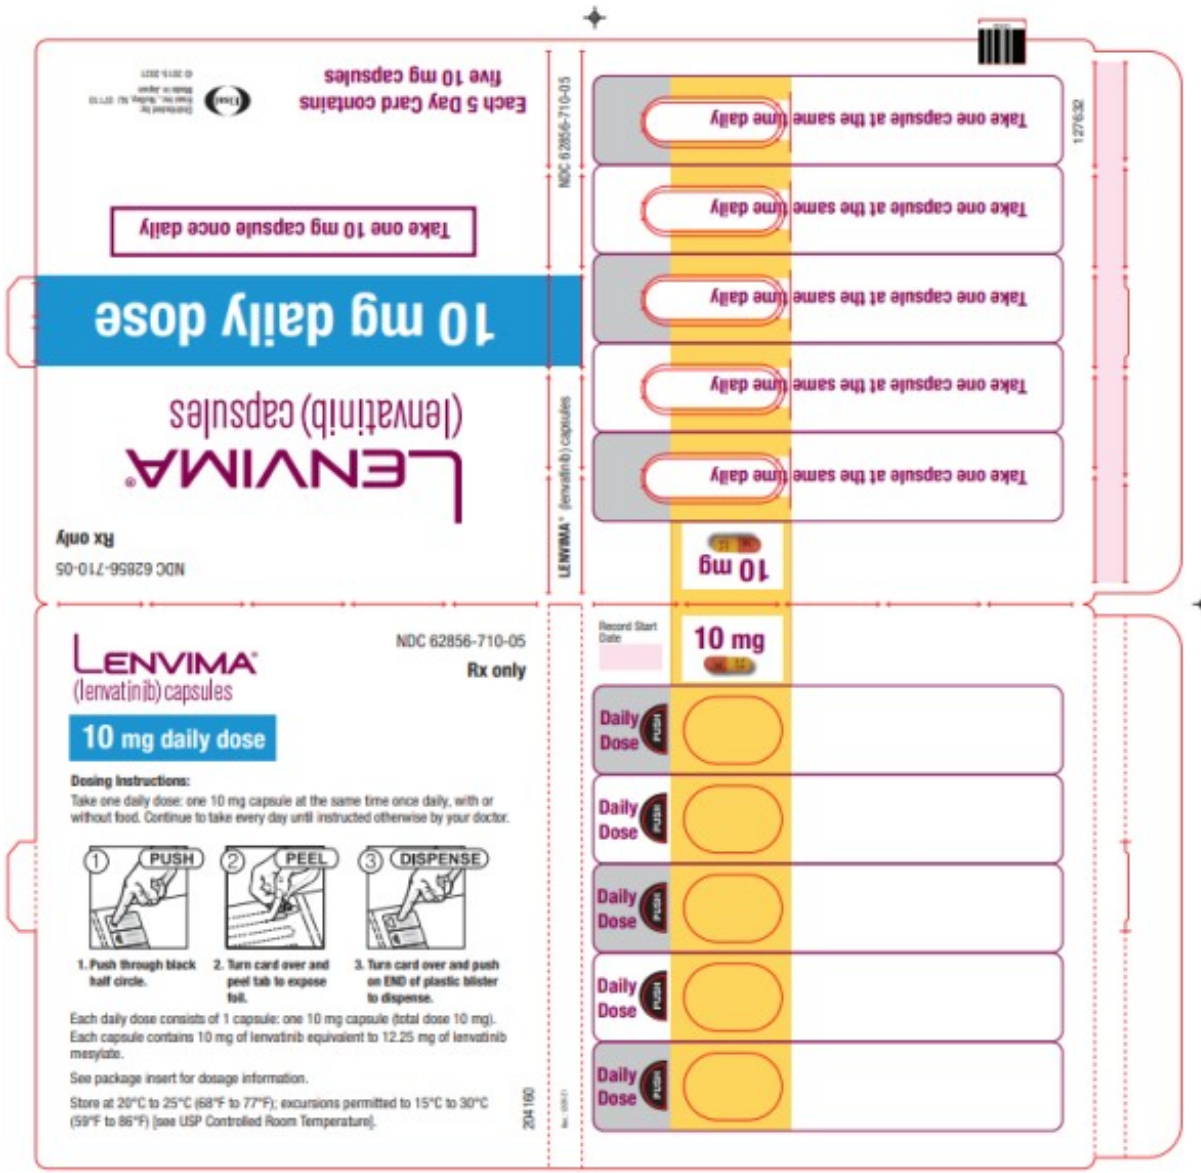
Each 5 Day Card contains five 10 mg capsules

Distributed by: Eisai Inc., Nutley, NJ 07110 Made in Japan
© 2015-2021

Take one 10 mg capsule once daily

10 mg daily dose

LENVIMA®
(lenvatinib) capsules

Rx only

NDC 62856-710-05

NDC 62856-710-05

LENVIMA® (lenvatinib) capsules

Take one capsule at the same time daily
Take one capsule at the same time daily
Take one capsule at the same time daily
Take one capsule at the same time daily
Take one capsule at the same time daily

10 mg

127632

LENVIMA®
(lenvatinib) capsules

NDC 62856-710-05
Rx only

10 mg daily dose

Dosing Instructions:
Take one daily dose: one 10 mg capsule at the same time once daily, with or without food. Continue to take every day until instructed otherwise by your doctor.

① PUSH ② PEEL ③ DISPENSE

1. Push through black half circle.
2. Turn card over and peel tab to expose foil.
3. Turn card over and push on END of plastic blister to dispense.

Each daily dose consists of 1 capsule: one 10 mg capsule (total dose 10 mg).
Each capsule contains 10 mg of lenvatinib equivalent to 12.25 mg of lenvatinib mesylate.

See package insert for dosage information.

Store at 20°C to 25°C (68°F to 77°F); excursions permitted to 15°C to 30°C (59°F to 86°F) [see USP Controlled Room Temperature].

204160

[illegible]

Record Start Date

10 mg

Daily Dose PUSH
Daily Dose PUSH
Daily Dose PUSH
Daily Dose PUSH
Daily Dose PUSH